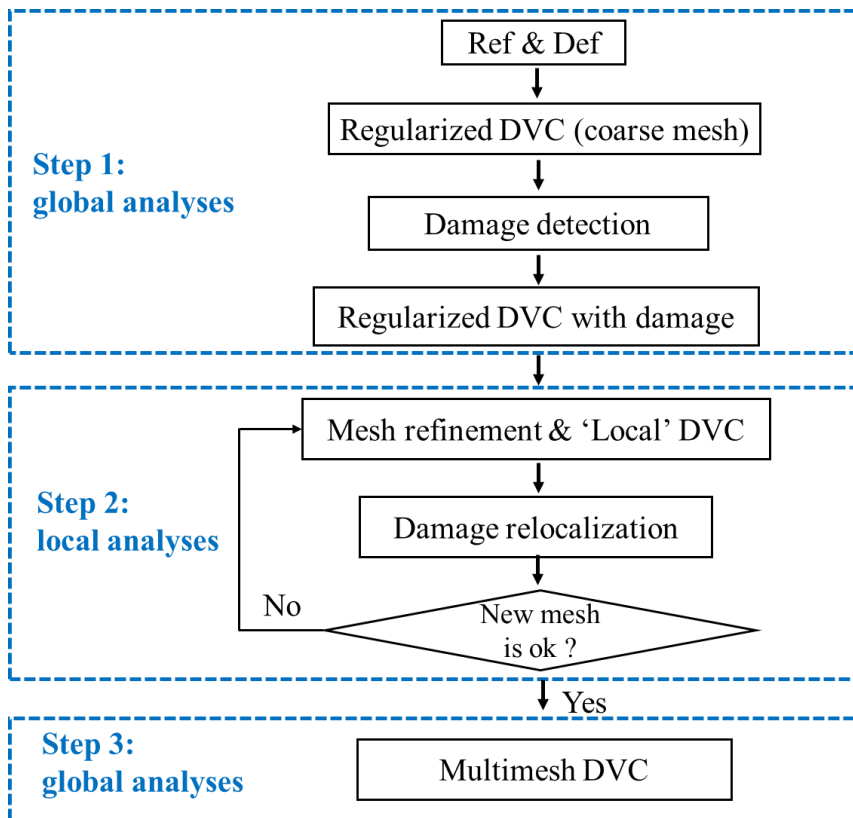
Step 1:
global analyses

Ref & Def

Regularized DVC (coarse mesh)

Damage detection

Regularized DVC with damage

Step 2:
local analyses

Mesh refinement & 'Local' DVC

Damage relocalization

No

New mesh is ok ?

Yes

Step 3:
global analyses

Multimesh DVC